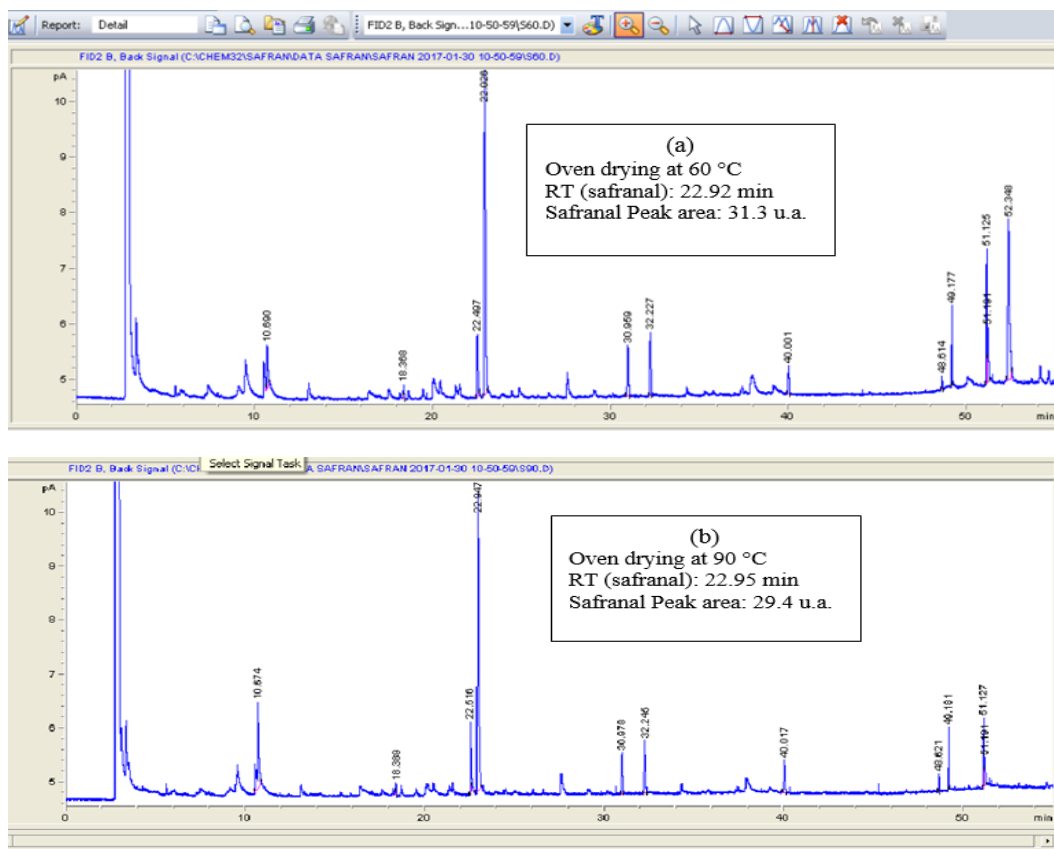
Report: Detail

FID2 B, Back Sign...10-50-59\S60.D)

FID2 B, Back Signal (C:\CHEM32\SAFRAN\DATA SAFRAN\SAFRAN 2017-01-30 10-50-59\S60.D)

pA

10

9

8

7

6

5

22.926

10.690

18.368

22.497

30.959

32.227

40.001

48.614

49.177

51.125

51.191

52.348

(a)
Oven drying at 60 °C
RT (safranal): 22.92 min
Safranal Peak area: 31.3 u.a.

0 10 20 30 40 50 min

FID2 B, Back Signal (C:\Ch Select Signal Task A SAFRAN\SAFRAN 2017-01-30 10-50-59\S90.D)

pA

10

9

8

7

6

5

22.947

10.674

18.389

22.516

30.978

32.245

40.017

48.621

49.181

51.127

51.191

(b)
Oven drying at 90 °C
RT (safranal): 22.95 min
Safranal Peak area: 29.4 u.a.

0 10 20 30 40 50 min